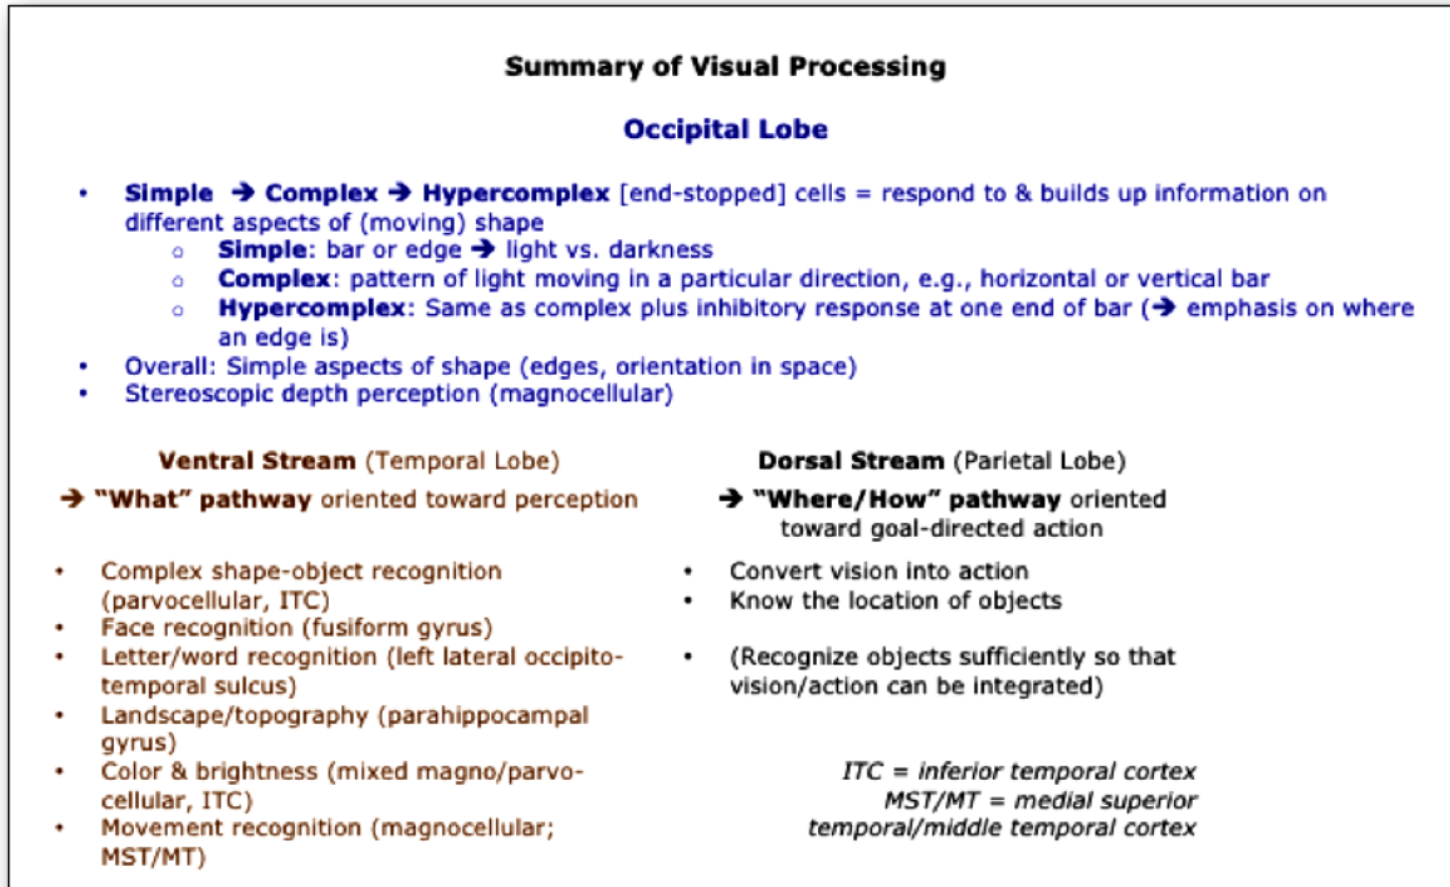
**Summary of Visual Processing**

**Occipital Lobe**

- **Simple** ➔ **Complex** ➔ **Hypercomplex** [end-stopped] cells = respond to & builds up information on different aspects of (moving) shape
  - **Simple**: bar or edge ➔ light vs. darkness
  - **Complex**: pattern of light moving in a particular direction, e.g., horizontal or vertical bar
  - **Hypercomplex**: Same as complex plus inhibitory response at one end of bar (➔ emphasis on where an edge is)
- Overall: Simple aspects of shape (edges, orientation in space)
- Stereoscopic depth perception (magnocellular)

**Ventral Stream** (Temporal Lobe)

➔ **"What" pathway** oriented toward perception

- Complex shape-object recognition (parvocellular, ITC)
- Face recognition (fusiform gyrus)
- Letter/word recognition (left lateral occipito-temporal sulcus)
- Landscape/topography (parahippocampal gyrus)
- Color & brightness (mixed magno/parvo-cellular, ITC)
- Movement recognition (magnocellular; MST/MT)

**Dorsal Stream** (Parietal Lobe)

➔ **"Where/How" pathway** oriented toward goal-directed action

- Convert vision into action
- Know the location of objects
- (Recognize objects sufficiently so that vision/action can be integrated)

*ITC = inferior temporal cortex*
*MST/MT = medial superior temporal/middle temporal cortex*